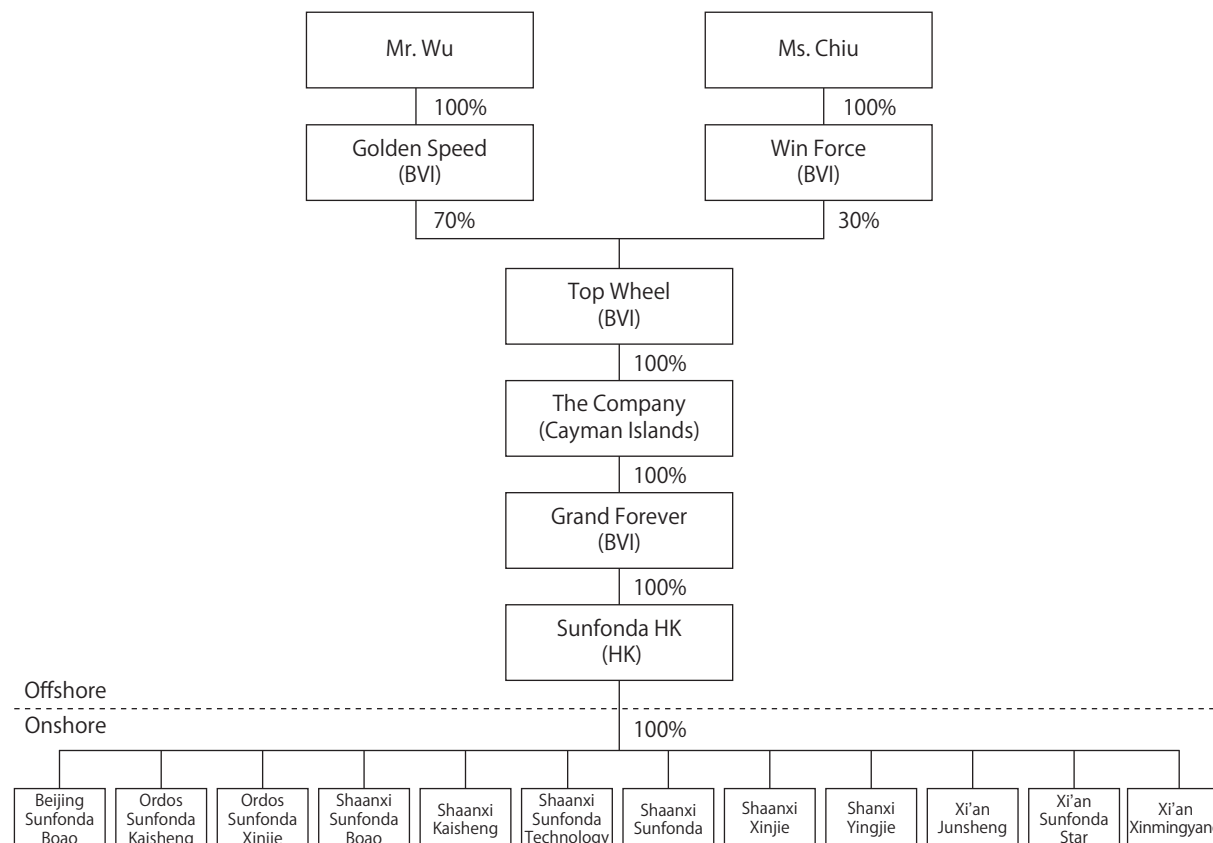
Mr. Wu

100%

Golden Speed
(BVI)

70%

Ms. Chiu

100%

Win Force
(BVI)

30%

Top Wheel
(BVI)

100%

The Company
(Cayman Islands)

100%

Grand Forever
(BVI)

100%

Sunfonda HK
(HK)

Offshore

Onshore

100%

Beijing Sunfonda Boao

Ordos Sunfonda Kaisheng

Ordos Sunfonda Xinjie

Shaanxi Sunfonda Boao

Shaanxi Kaisheng

Shaanxi Sunfonda Technology

Shaanxi Sunfonda

Shaanxi Xinjie

Shanxi Yingjie

Xi'an Junsheng

Xi'an Sunfonda Star

Xi'an Xinmingyan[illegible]